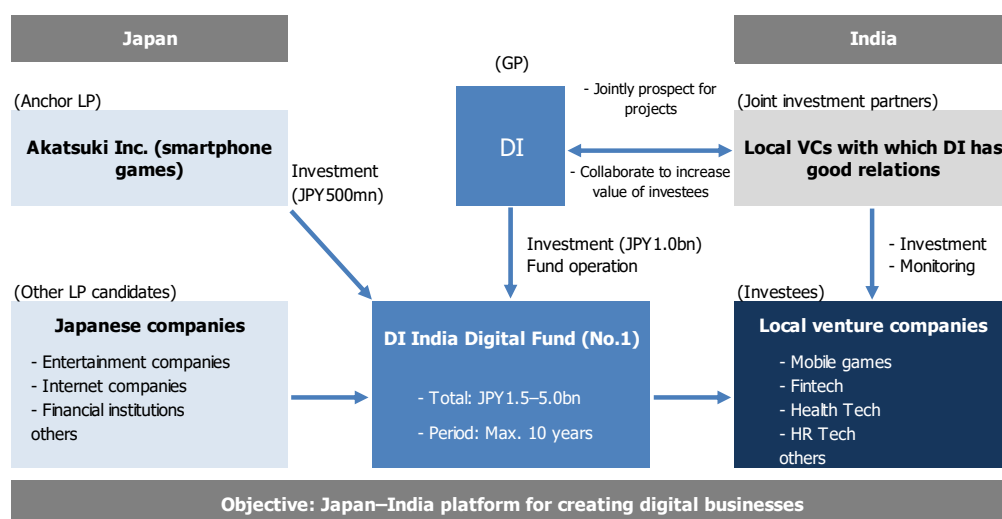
Japan

India

(GP)

- Jointly prospect for projects

(Anchor LP)

(Joint investment partners)

Akatsuki Inc. (smartphone games)

Investment (JPY500mn)

DI

- Collaborate to increase value of investees

Local VCs with which DI has good relations

Investment (JPY1.0bn)
Fund operation

- Investment
- Monitoring

(Other LP candidates)

(Investees)

Japanese companies

- Entertainment companies
- Internet companies
- Financial institutions
others

DI India Digital Fund (No.1)

- Total: JPY1.5–5.0bn

- Period: Max. 10 years

Local venture companies

- Mobile games
- Fintech
- Health Tech
- HR Tech
others

Objective: Japan–India platform for creating digital businesses